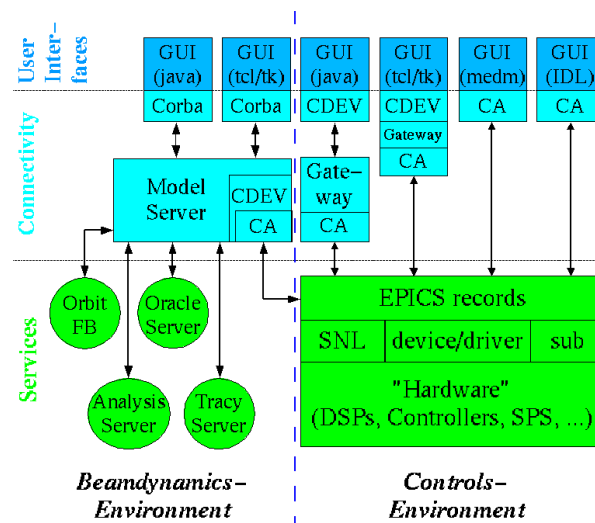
User Interfaces

Connectivity

Services

GUI (java)
Corba

GUI (tcl/tk)
Corba

GUI (java)
CDEV

GUI (tcl/tk)
CDEV
Gateway
CA

GUI (medm)
CA

GUI (IDL)
CA

Model Server
CDEV
CA

Gateway
CA

Orbit FB

Oracle Server

Analysis Server

Tracy Server

EPICS records

SNL | device/driver | sub

"Hardware" (DSPs, Controllers, SPS, ...)

Beamdynamics-Environment

Controls-Environment